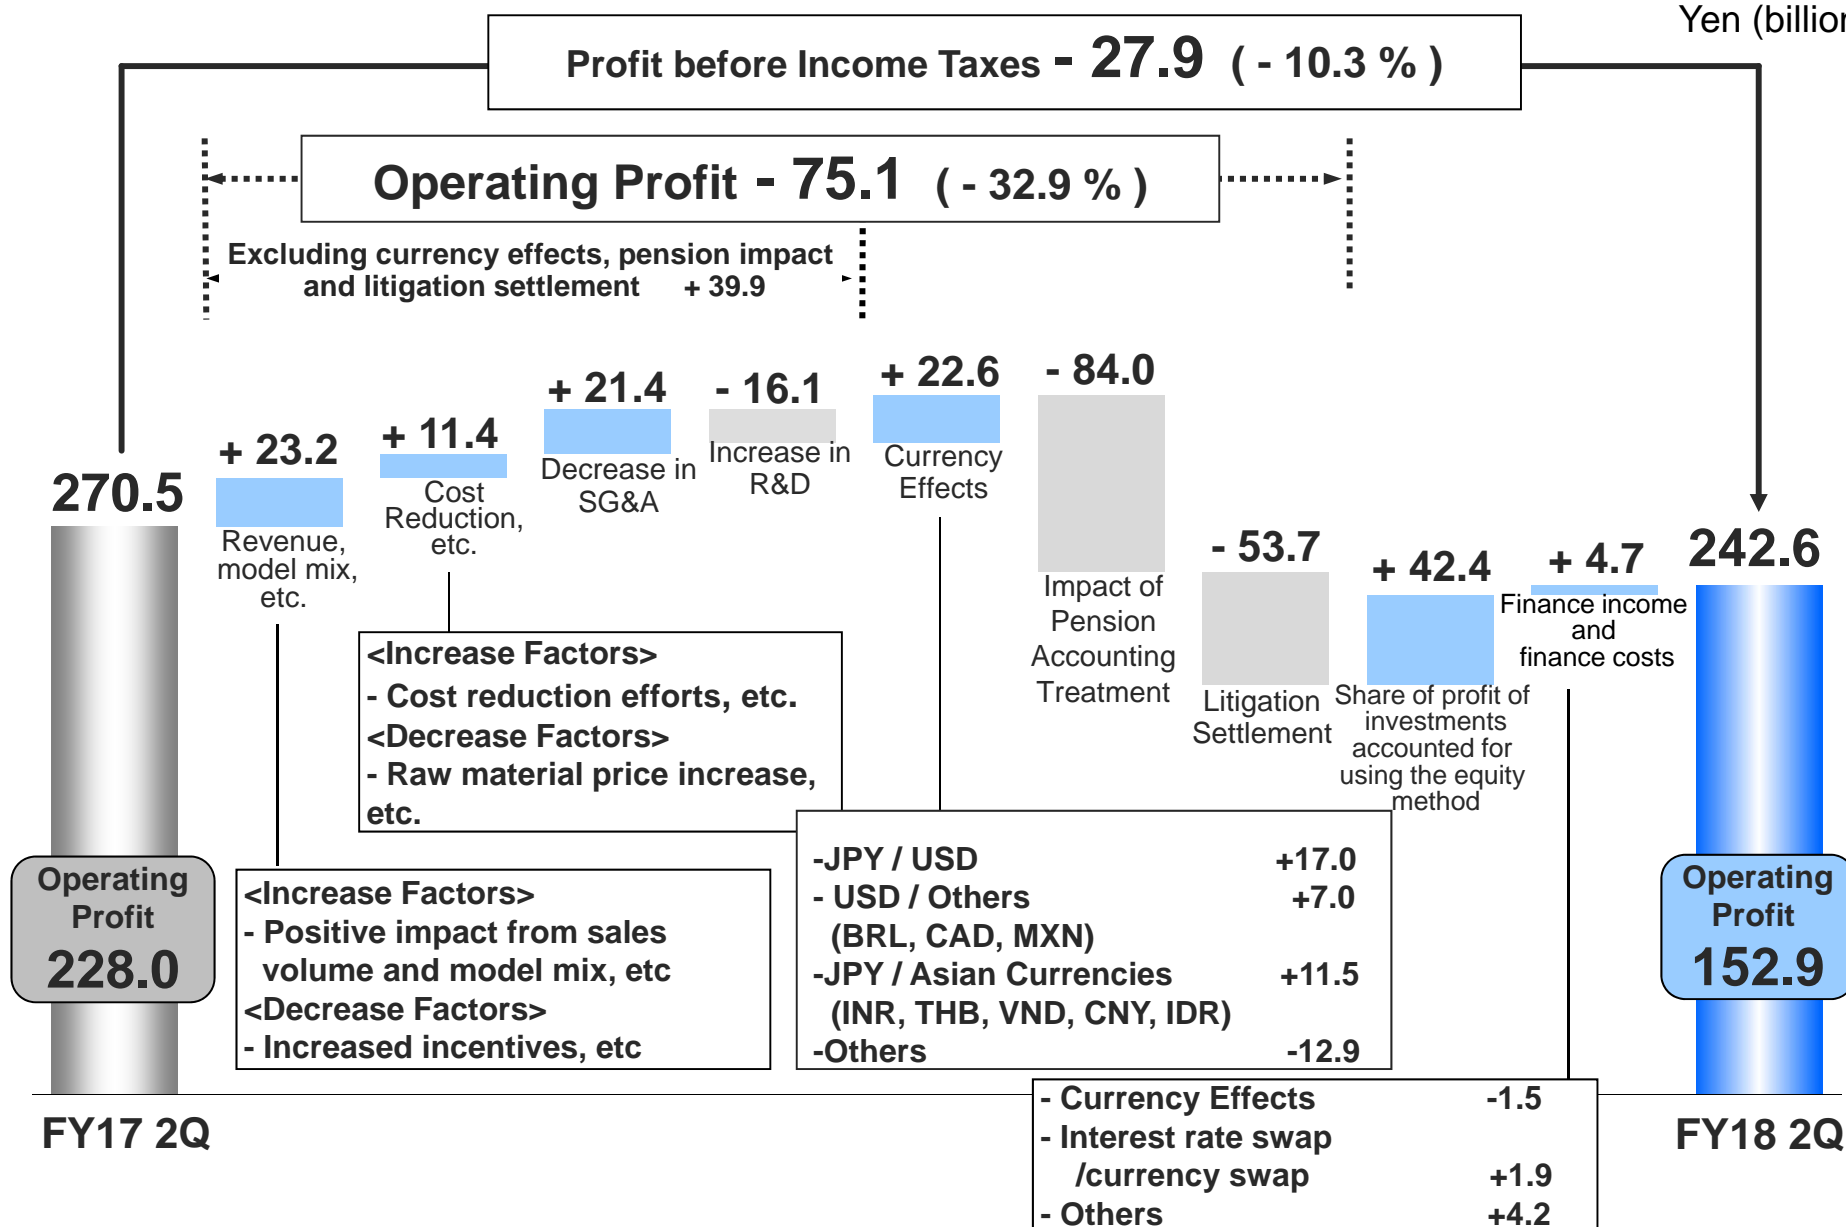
Yen (billion

Profit before Income Taxes - 27.9 ( - 10.3 % )

Operating Profit - 75.1 ( - 32.9 % )

Excluding currency effects, pension impact and litigation settlement + 39.9

270.5

+ 23.2
Revenue, model mix, etc.

+ 11.4
Cost Reduction, etc.

+ 21.4
Decrease in SG&A

- 16.1
Increase in R&D

+ 22.6
Currency Effects

- 84.0
Impact of Pension Accounting Treatment

- 53.7
Litigation Settlement

+ 42.4
Share of profit of investments accounted for using the equity method

+ 4.7
Finance income and finance costs

242.6

<Increase Factors>
- Cost reduction efforts, etc.
<Decrease Factors>
- Raw material price increase, etc.

Operating Profit
228.0

<Increase Factors>
- Positive impact from sales volume and model mix, etc
<Decrease Factors>
- Increased incentives, etc

| -JPY / USD | +17.0 |
|---|---|
| - USD / Others (BRL, CAD, MXN) | +7.0 |
| -JPY / Asian Currencies (INR, THB, VND, CNY, IDR) | +11.5 |
| -Others | -12.9 |

Operating Profit
152.9

| - Currency Effects | -1.5 |
|---|---|
| - Interest rate swap /currency swap | +1.9 |
| - Others | +4.2 |

FY17 2Q

FY18 2Q